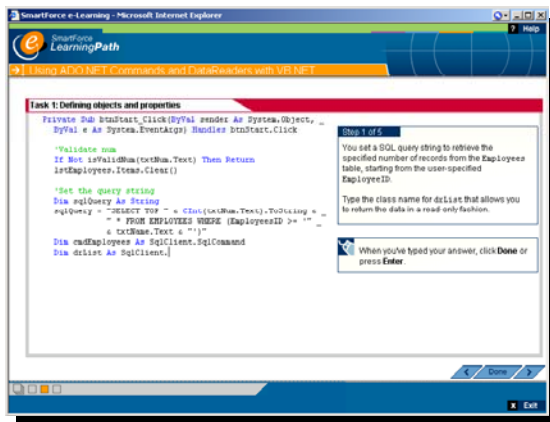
SmartForce e-Learning - Microsoft Internet Explorer

? Help

SmartForce LearningPath

Using ADO.NET Commands and DataReaders with VB.NET

Task 1: Defining objects and properties

Private Sub btnStart_Click(ByVal sender As System.Object, _
ByVal e As System.EventArgs) Handles btnStart.Click

'Validate num
If Not isValidNum(txtNum.Text) Then Return
lstEmployees.Items.Clear()

'Set the query string
Dim sqlQuery As String
sqlQuery = "SELECT TOP " & CInt(txtNum.Text).ToString & _
" * FROM EMPLOYEES WHERE (EmployeeID >= '" _
& txtName.Text & "')"
Dim cmdEmployees As SqlClient.SqlCommand
Dim drList As SqlClient.

Step 1 of 5

You set a SQL query string to retrieve the specified number of records from the Employees table, starting from the user-specified EmployeeID.

Type the class name for drList that allows you to return the data in a read-only fashion.

When you've typed your answer, click Done or press Enter.

Done

Exit